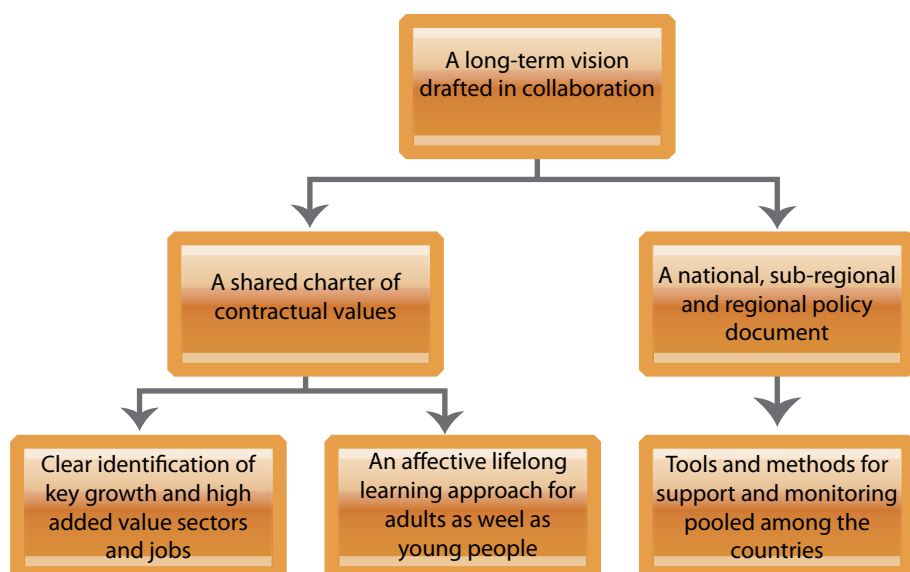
A long-term vision drafted in collaboration

A shared charter of contractual values

A national, sub-regional and regional policy document

Clear identification of key growth and high added value sectors and jobs

An affective lifelong learning approach for adults as weel as young people

Tools and methods for support and monitoring pooled among the countries